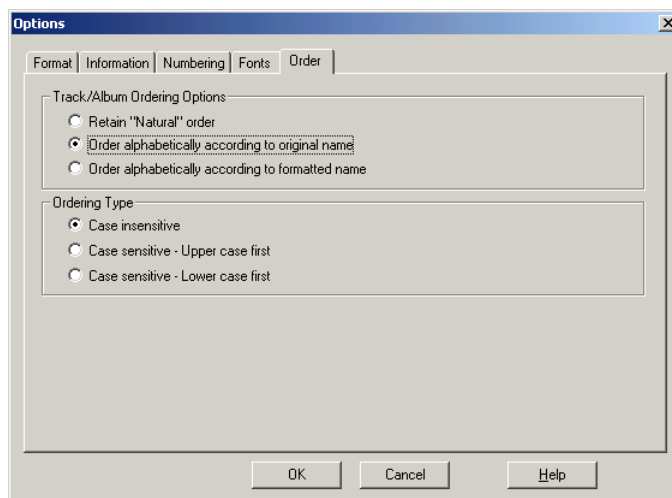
Options

Format | Information | Numbering | Fonts | Order

Track/Album Ordering Options
Retain "Natural" order
Order alphabetically according to original name
Order alphabetically according to formatted name

Ordering Type
Case insensitive
Case sensitive - Upper case first
Case sensitive - Lower case first

OK
Cancel
Help